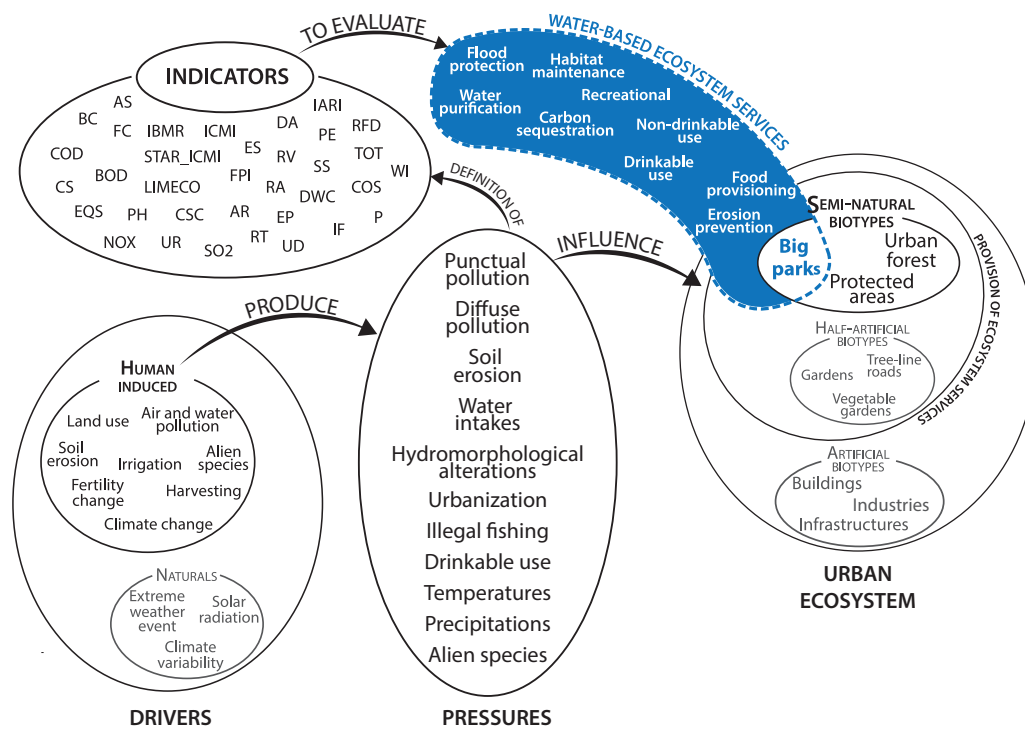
TO EVALUATE

INDICATORS

AS
BC
FC
IBMR
ICMI
DA
IARI
PE
RFD
COD
STAR_ICMI
ES
RV
SS
TOT
WI
CS
BOD
LIMECO
FPI
RA
DWC
COS
EQS
PH
CSC
AR
EP
P
IF
NOX
UR
SO2
RT
UD

WATER-BASED ECOSYSTEM SERVICES

Flood protection
Habitat maintenance
Water purification
Recreational
Carbon sequestration
Non-drinkable use
Drinkable use
Food provisioning
Erosion prevention

DEFINITION OF

INFLUENCE

PRODUCE

HUMAN INDUCED
Land use
Air and water pollution
Soil erosion
Irrigation
Alien species
Fertility change
Harvesting
Climate change

NATURALS
Extreme weather event
Solar radiation
Climate variability

DRIVERS

Punctual pollution
Diffuse pollution
Soil erosion
Water intakes
Hydromorphological alterations
Urbanization
Illegal fishing
Drinkable use
Temperatures
Precipitations
Alien species

PRESSURES

SEMI-NATURAL BIOTYPES
Big parks
Urban forest
Protected areas

HALF-ARTIFICIAL BIOTYPES
Gardens
Tree-line roads
Vegetable gardens

ARTIFICIAL BIOTYPES
Buildings
Industries
Infrastructures

PROVISION OF ECOSYSTEM SERVICES

URBAN ECOSYSTEM